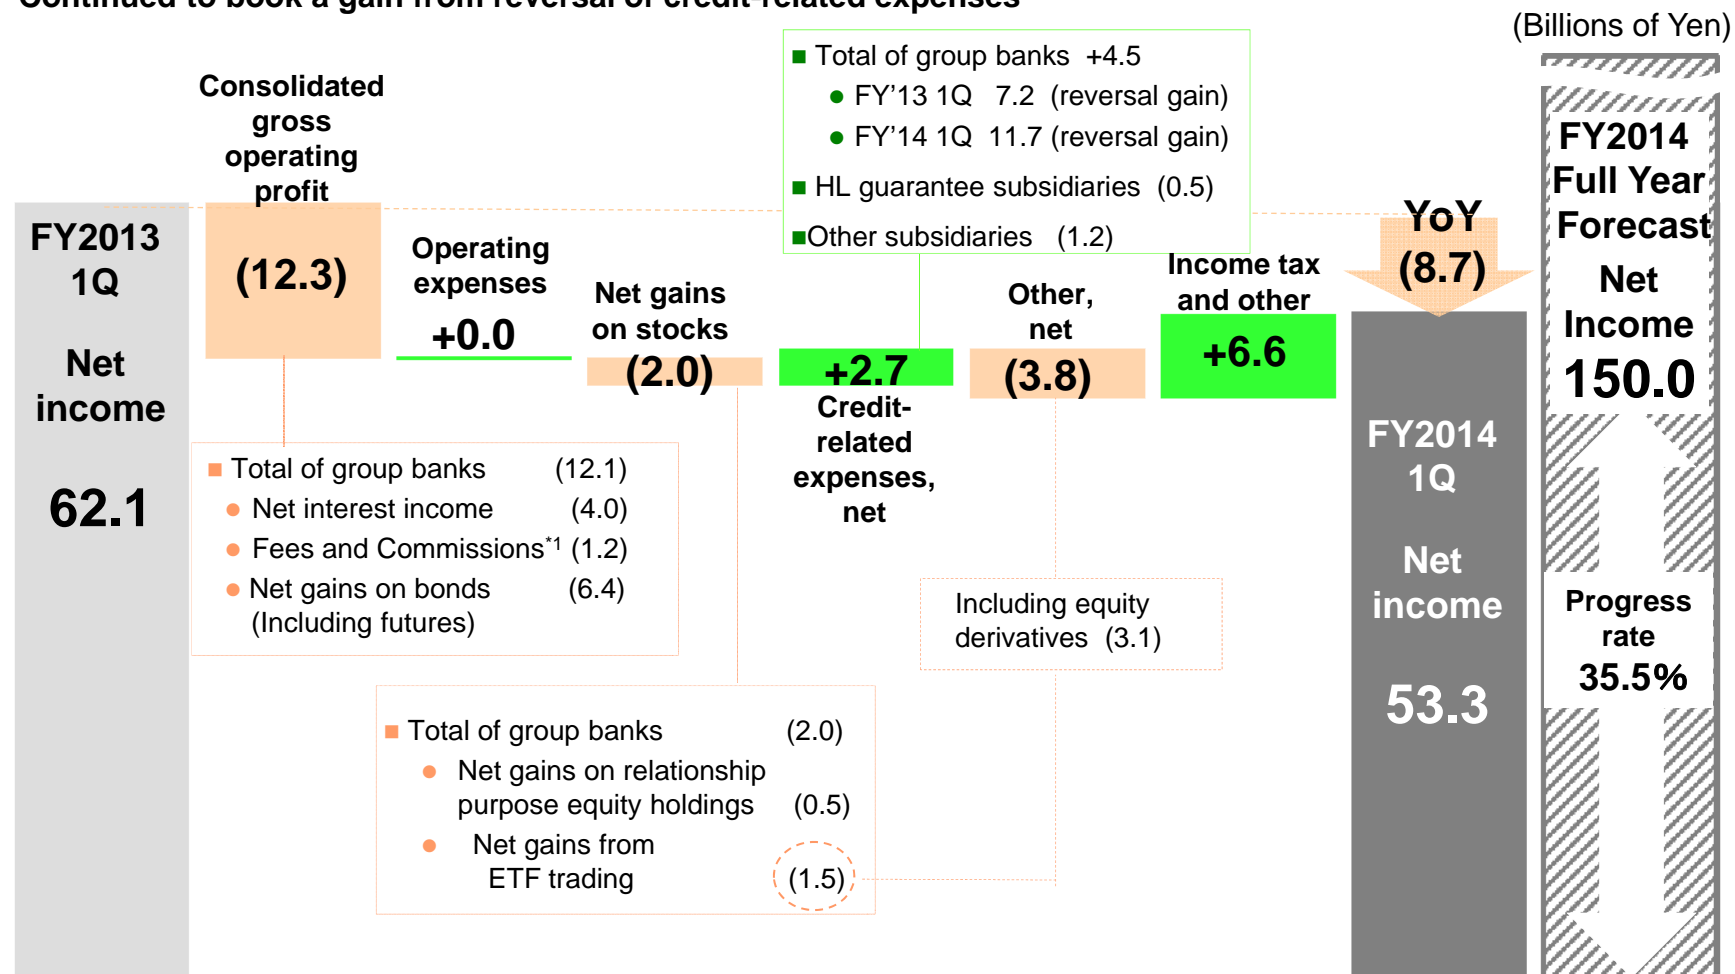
Continued to book a gain from reversal of credit-related expenses

(Billions of Yen)

FY2013 1Q

Net income

62.1

Consolidated gross operating profit

(12.3)

Operating expenses

+0.0

Net gains on stocks

(2.0)

■ Total of group banks +4.5

● FY'13 1Q 7.2 (reversal gain)

● FY'14 1Q 11.7 (reversal gain)

■ HL guarantee subsidiaries (0.5)

■Other subsidiaries (1.2)

+2.7

Credit-related expenses, net

Other, net

(3.8)

Income tax and other

+6.6

YoY

(8.7)

FY2014 1Q

Net income

53.3

FY2014 Full Year Forecast

Net Income

150.0

Progress rate

35.5%

■ Total of group banks (12.1)

● Net interest income (4.0)

● Fees and Commissions$^{*1}$ (1.2)

● Net gains on bonds (6.4) (Including futures)

Including equity derivatives (3.1)

■ Total of group banks (2.0)

● Net gains on relationship purpose equity holdings (0.5)

● Net gains from ETF trading (1.5)